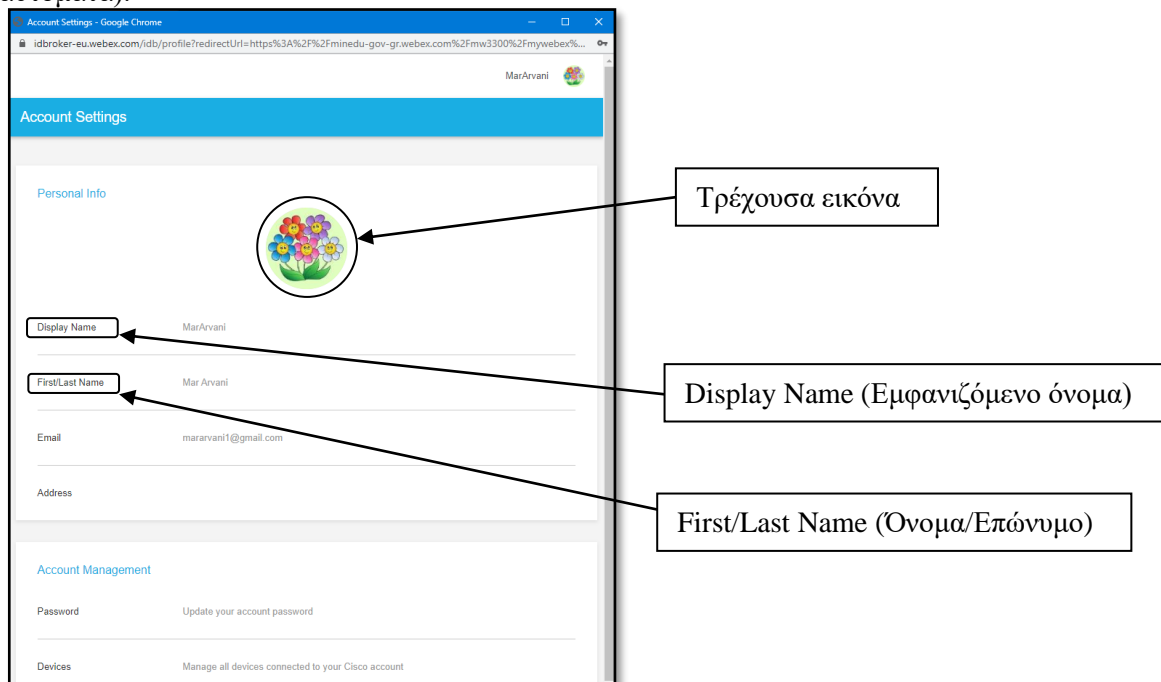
Account Settings - Google Chrome

idbroker-eu.webex.com/idb/profile?redirectUrl=https%3A%2F%2Fminedu-gov-gr.webex.com%2Fmw3300%2Fmywebex%...

MarArvani

Account Settings

Personal Info

Τρέχουσα εικόνα

Display Name MarArvani

First/Last Name Mar Arvani

Display Name (Εμφανιζόμενο όνομα)

Email mararvani1@gmail.com

Address

First/Last Name (Όνομα/Επώνυμο)

Account Management

Password Update your account password

Devices Manage all devices connected to your Cisco account